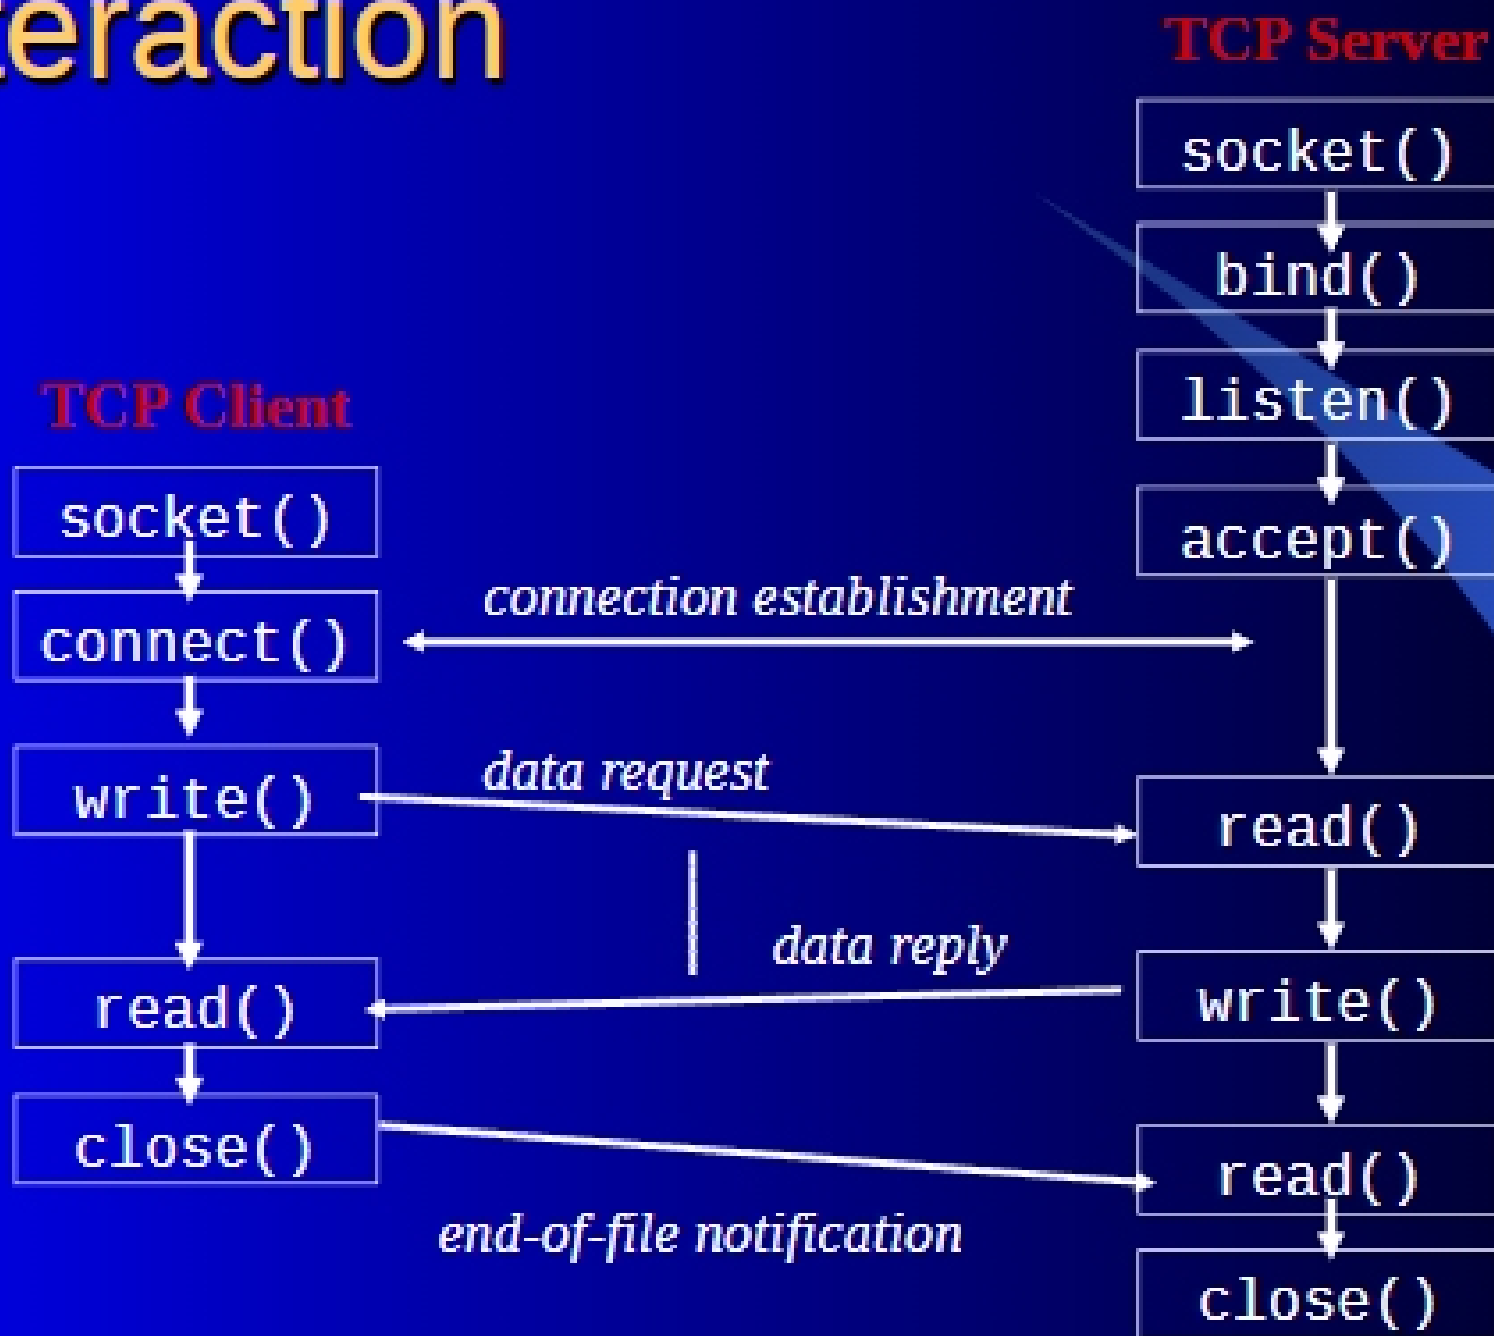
teraction

TCP Server

socket()

bind()

listen()

accept()

TCP Client

socket()

connect()

connection establishment

write()

data request

read()

data reply

read()

write()

close()

read()

end-of-file notification

close()